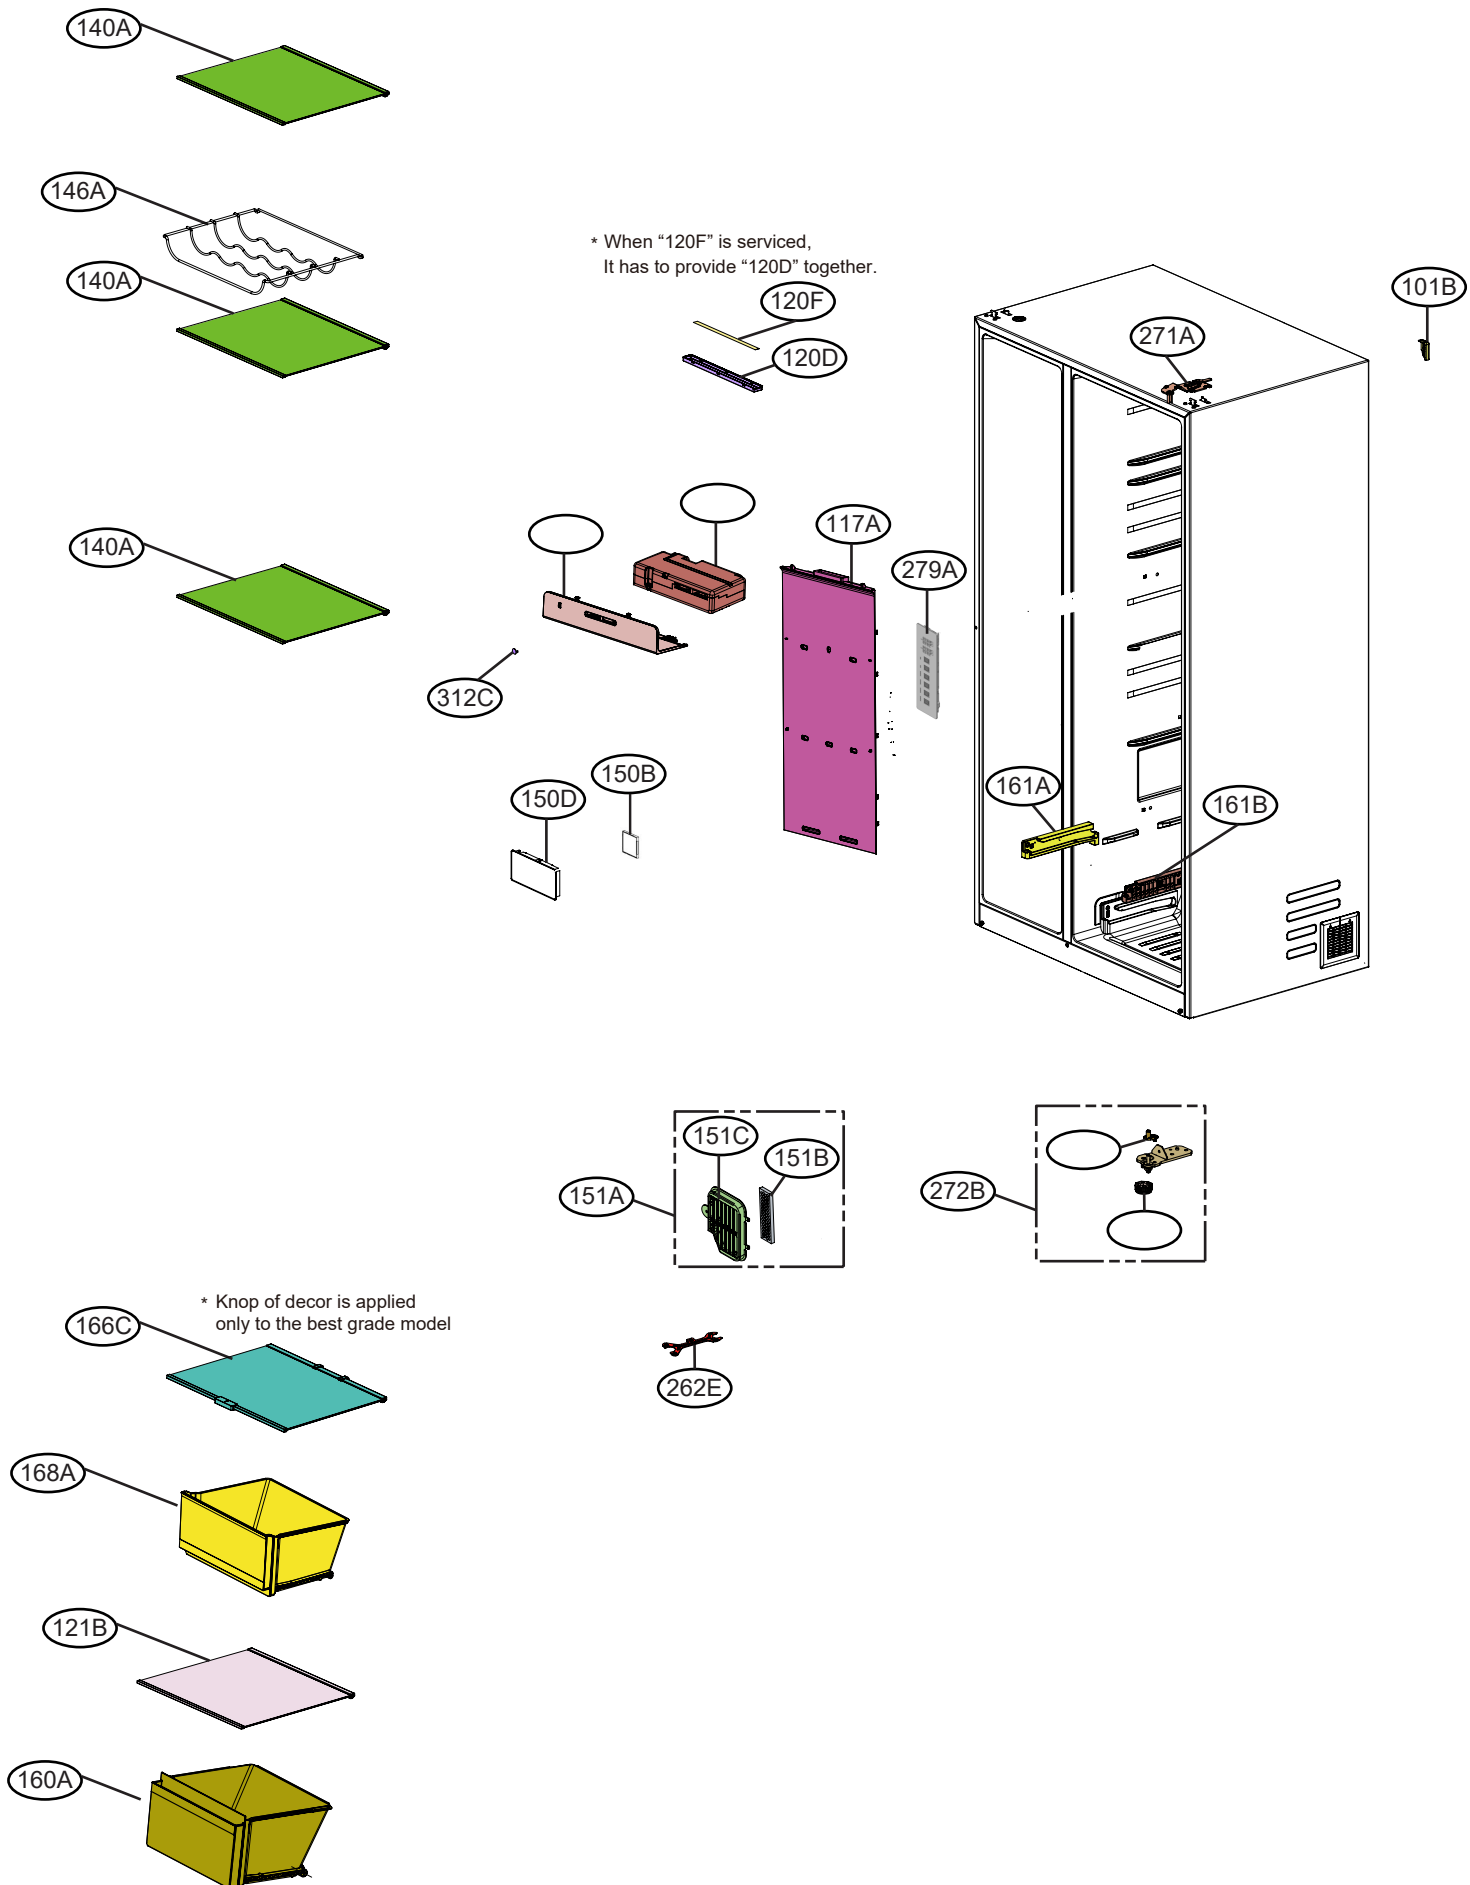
140A

146A

140A

* When “120F” is serviced,
It has to provide “120D” together.

120F

120D

101B

271A

140A

117A

279A

312C

150B

150D

161A

161B

151C

151B

151A

272B

* Knop of decor is applied
only to the best grade model

166C

262E

168A

121B

160A